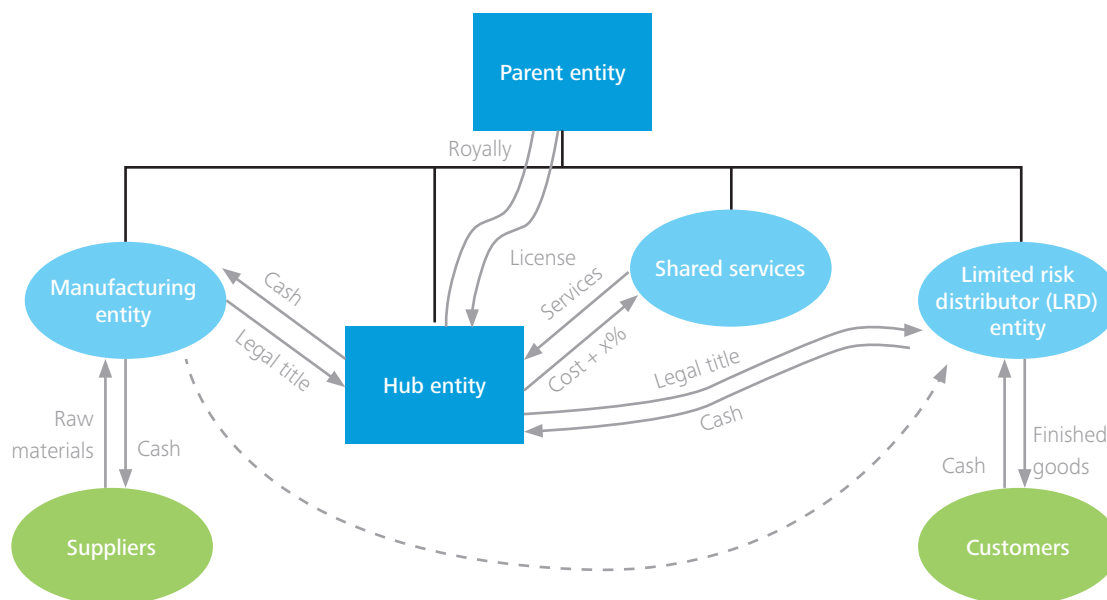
Parent entity

Royally

License

Shared services

Manufacturing entity

Cash

Legal title

Services

Cost + x%

Hub entity

Legal title

Cash

Limited risk distributor (LRD) entity

Raw materials

Cash

Cash

Finished goods

Suppliers

Customers